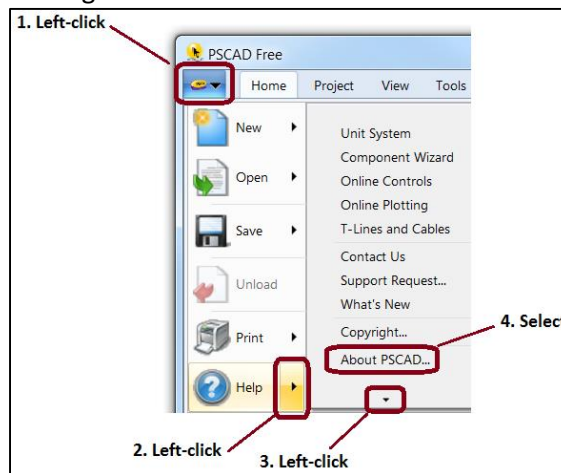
1. Left-click

PSCAD Free

Home
Project
View
Tools

New
Open
Save
Unload
Print
Help

Unit System
Component Wizard
Online Controls
Online Plotting
T-Lines and Cables
Contact Us
Support Request...
What's New
Copyright...
About PSCAD...

4. Selec

2. Left-click

3. Left-click